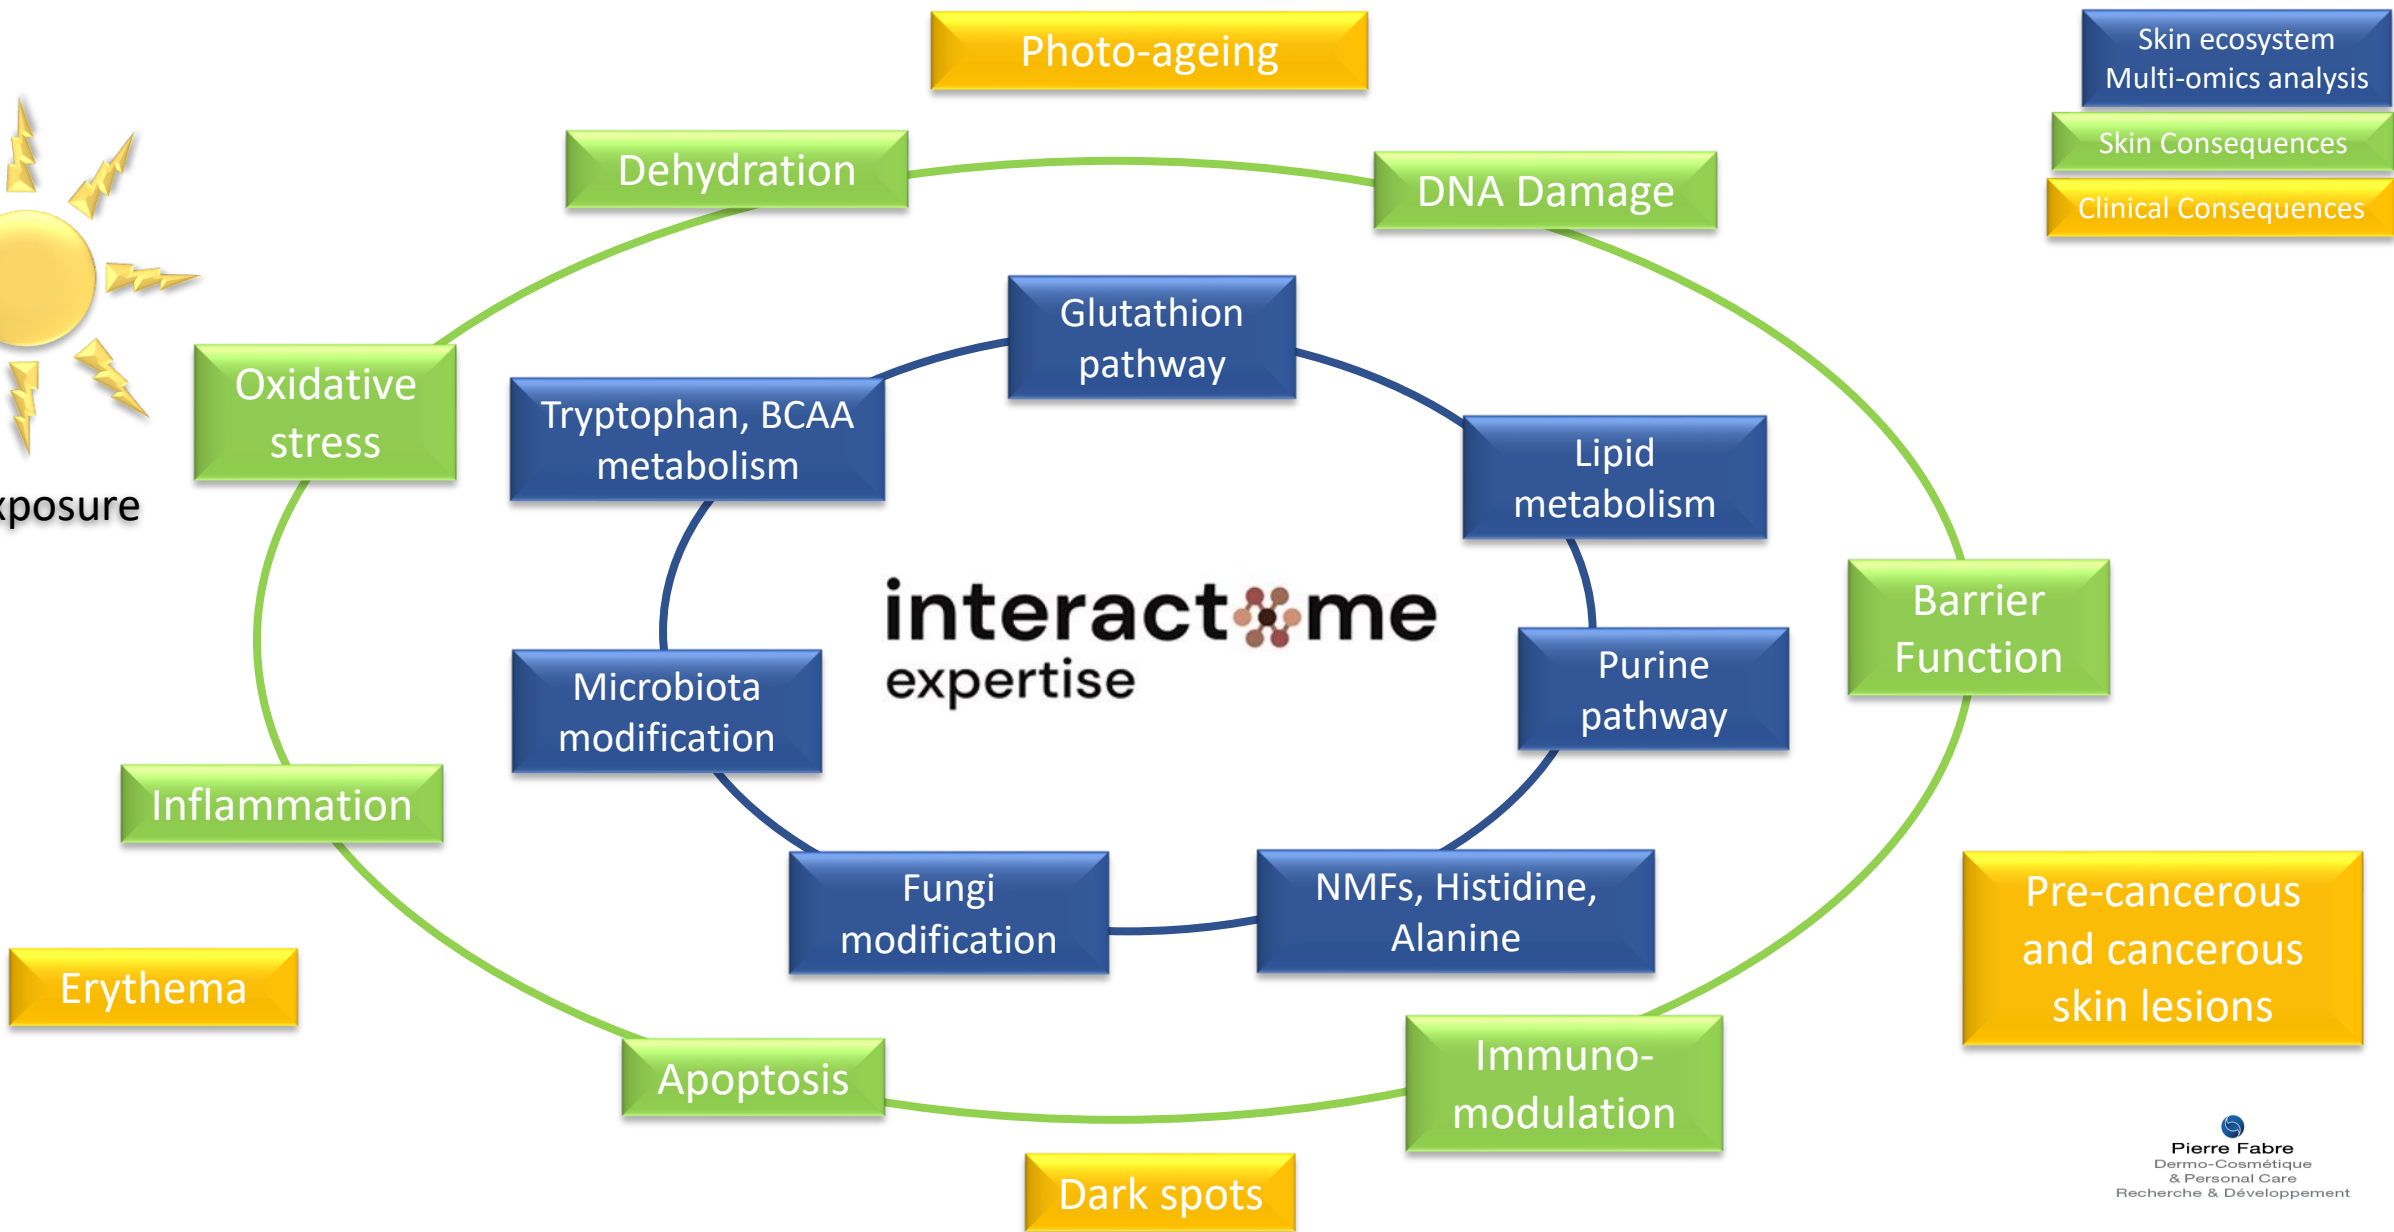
Photo-ageing

Skin ecosystem
Multi-omics analysis

Skin Consequences

Clinical Consequences

Dehydration

DNA Damage

xposure

Oxidative stress

Glutathion pathway

Tryptophan, BCAA metabolism

Lipid metabolism

interactome
expertise

Barrier Function

Microbiota modification

Purine pathway

Inflammation

Fungi modification

NMFs, Histidine, Alanine

Pre-cancerous and cancerous skin lesions

Erythema

Apoptosis

Immuno-modulation

Dark spots

Pierre Fabre
Dermo-Cosmétique
& Personal Care
Recherche & Développement